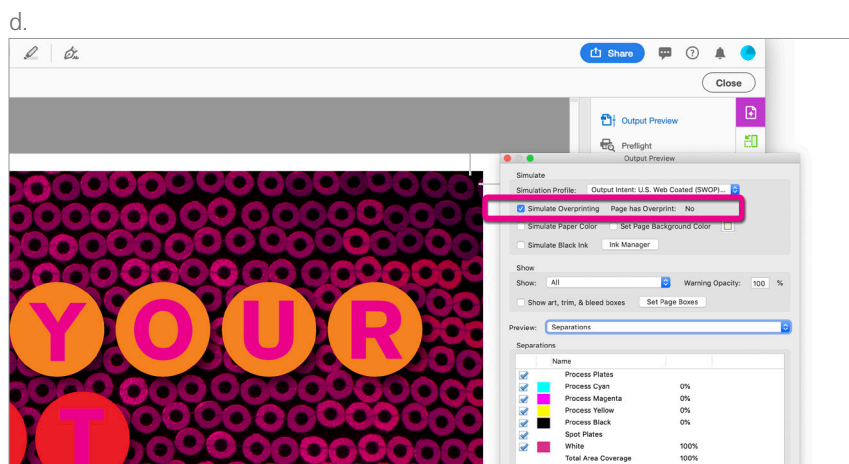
d.

Share

Close

Output Preview

Preflight

Output Preview

Simulate

Simulation Profile: Output Intent: U.S. Web Coated (SWOP)...

Simulate Overprinting Page has Overprint: No

Simulate Paper Color Set Page Background Color

Simulate Black Ink Ink Manager

Show

Show: All Warning Opacity: 100 %

Show art, trim, & bleed boxes Set Page Boxes

Preview: Separations

Separations

| Name | |
|---|---|
| Process Plates | |
| Process Cyan | 0% |
| Process Magenta | 0% |
| Process Yellow | 0% |
| Process Black | 0% |
| Spot Plates | |
| White | 100% |
| Total Area Coverage | 100% |

Y O U R

T